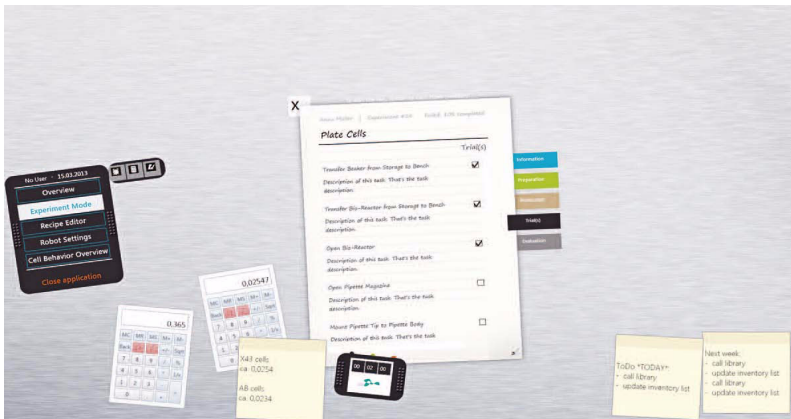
No User · 15.03.2013
Overview
Experiment Mode
Recipe Editor
Robot Settings
Cell Behavior Overview
Close application

X
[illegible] | Experiment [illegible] | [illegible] completed
Plate Cells
Trial(s)
Transfer Beaker from Storage to Bench
Description of this task. That's the task description.
Transfer Bio-Reactor from Storage to Bench
Description of this task. That's the task description.
Open Bio-Reactor
Description of this task. That's the task description.
Open Pipette Magazine
Description of this task. That's the task description.
Mount Pipette Tip to Pipette Body
Description of this task. That's the task

Information
Preparation
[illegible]
Trial(s)
Evaluation

0,365
MC MR MS M+ M-
Back CE C ± √
7 8 9 / %
4 5 6 * 1/x
1 2 3 -
0 , +

0,02547
MC MR MS M+ M-
Back CE C ± √
7 8 9 / %
4 5 6 * 1/x
1 2 3 -
0 , +

X43 cells:
ca. 0,0254

AB cells:
ca. 0,0234

00 02 00

ToDo *TODAY*
- call library
- update inventory list

Next week:
- call library
- update inventory list
- call library
- update inventory list